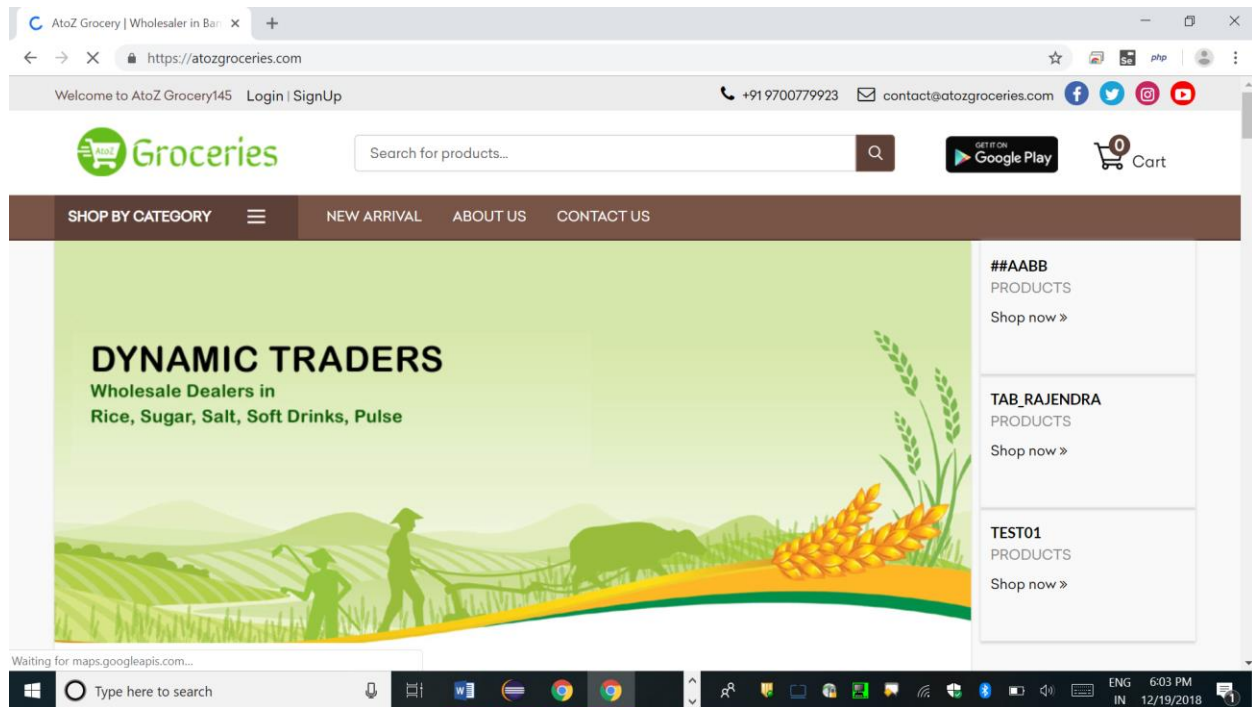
AtoZ Grocery | Wholesaler in Ban ×

https://atozgroceries.com

php

Welcome to AtoZ Grocery145 Login | SignUp

+91 9700779923 contact@atozgroceries.com

AtoZ Groceries

Search for products...

GET IT ON Google Play

0 Cart

SHOP BY CATEGORY

NEW ARRIVAL ABOUT US CONTACT US

DYNAMIC TRADERS
Wholesale Dealers in
Rice, Sugar, Salt, Soft Drinks, Pulse

##AABB
PRODUCTS
Shop now »

TAB_RAJENDRA
PRODUCTS
Shop now »

TEST01
PRODUCTS
Shop now »

Waiting for maps.googleapis.com...

Type here to search

ENG IN 6:03 PM 12/19/2018